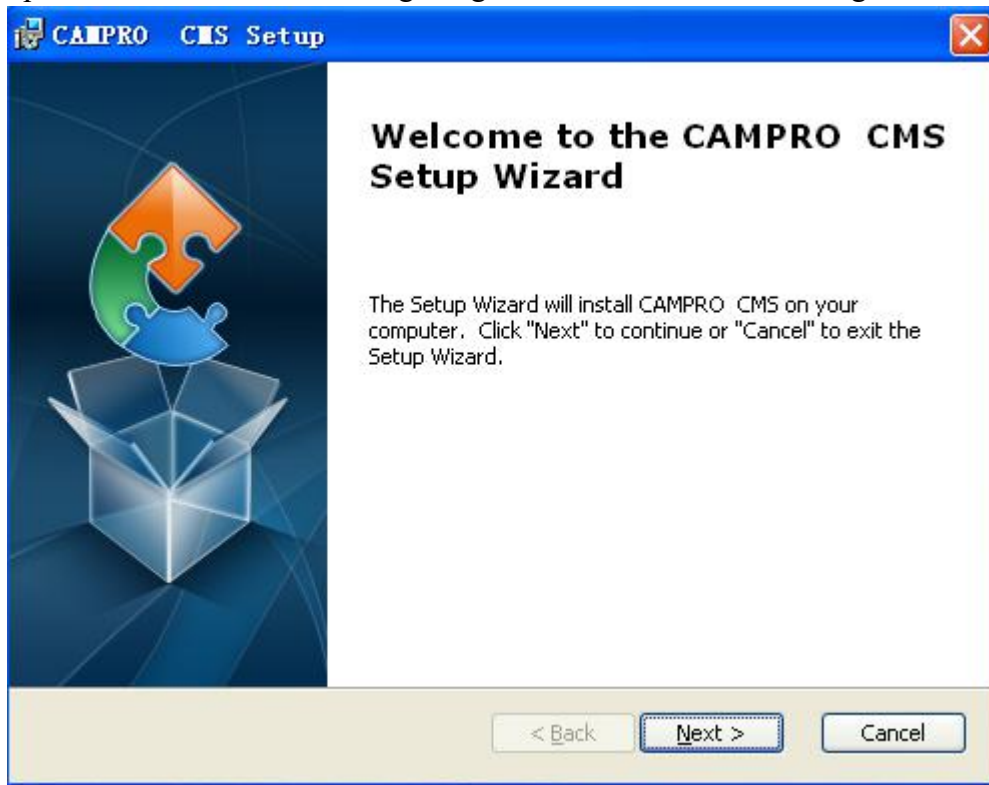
CAMPRO CMS Setup

Welcome to the CAMPRO CMS Setup Wizard

The Setup Wizard will install CAMPRO CMS on your computer. Click "Next" to continue or "Cancel" to exit the Setup Wizard.

< Back
Next >
Cancel